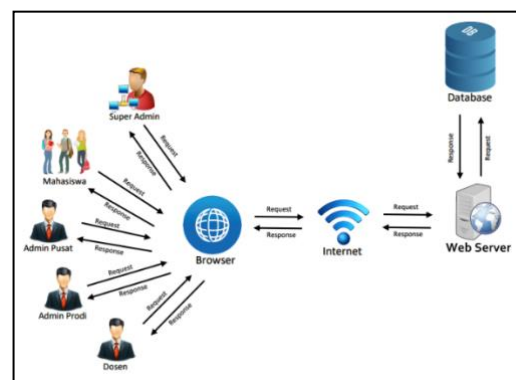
DB

Database

Response

Request

Super Admin

Request

Response

Mahasiswa

Request

Response

Admin Pusat

Request

Response

Browser

Request

Response

Internet

Request

Response

Web Server

Admin Prodi

Request

Response

Dosen

Request

Response